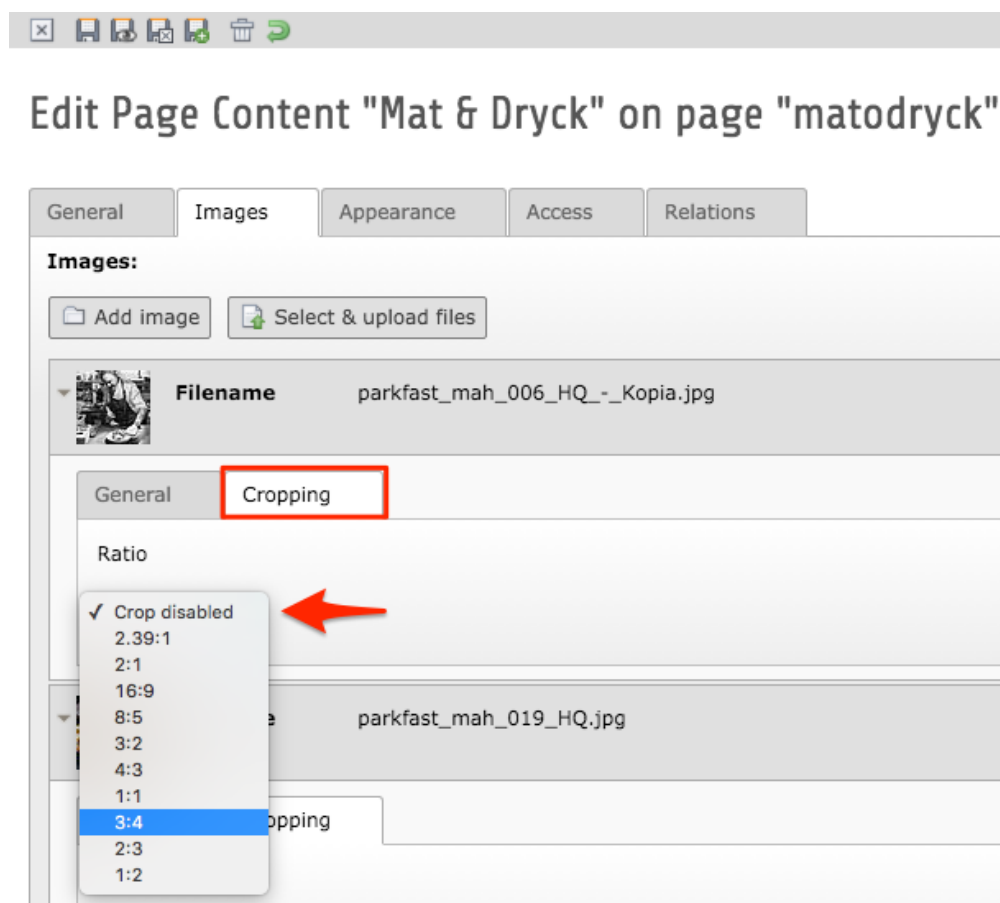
Edit Page Content "Mat & Dryck" on page "matodryck"

General | Images | Appearance | Access | Relations

Images:

Add image | Select & upload files

Filename parkfast_mah_006_HQ_-_Kopia.jpg

General | Cropping

Ratio

✓ Crop disabled
2.39:1
2:1
16:9
8:5
3:2
4:3
1:1
3:4
2:3
1:2

e parkfast_mah_019_HQ.jpg

opping